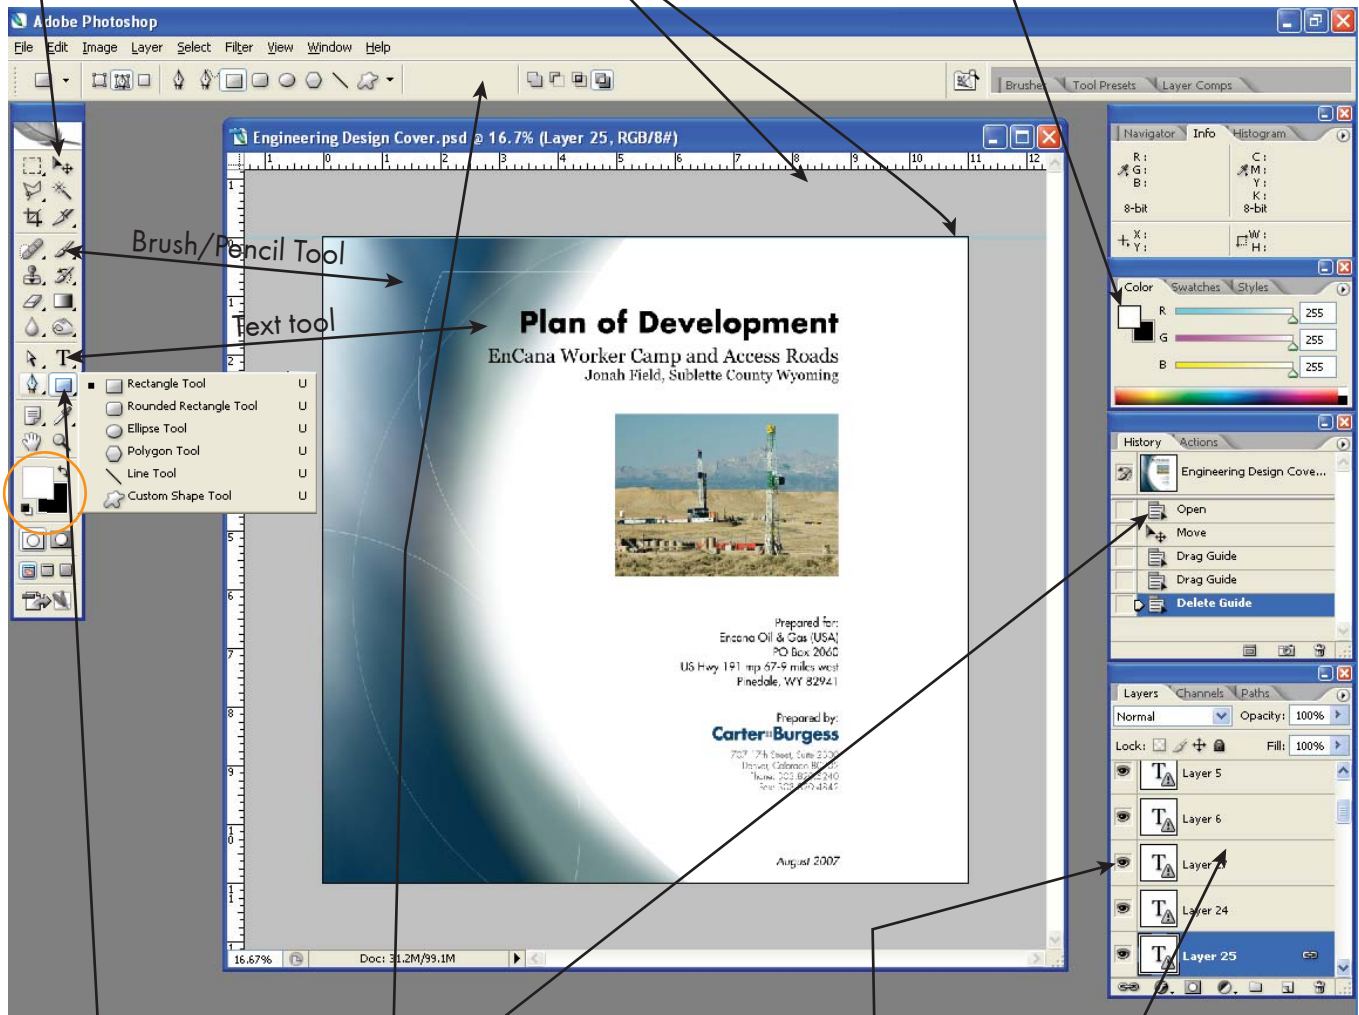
Adobe Photoshop

File Edit Image Layer Select Filter View Window Help

Brushes Tool Presets Layer Comps

Engineering Design Cover.psd @ 16.7% (Layer 25, RGB/8#)

Brush/Pencil Tool

Text tool

Rectangle Tool U
Rounded Rectangle Tool U
Ellipse Tool U
Polygon Tool U
Line Tool U
Custom Shape Tool U

Plan of Development
EnCana Worker Camp and Access Roads
Jonah Field, Sublette County Wyoming

Prepared for:
Encana Oil & Gas (USA)
PO Box 2060
US Hwy 191 mp 67-9 miles west
Pinedale, WY 82941

Prepared by:
Carter::Burgess
707 17th Street, Suite 2300
Denver, Colorado 80202
Phone 303.820.5240
Fax 303.820.4842

August 2007

16.67% Doc: 31.2M/99.1M

Navigator Info Histogram
R: G: B: C: M: Y: K:
8-bit 8-bit
X: Y: W: H:

Color Swatches Styles
R 255
G 255
B 255

History Actions
Engineering Design Cove...
Open
Move
Drag Guide
Drag Guide
Delete Guide

Layers Channels Paths
Normal Opacity: 100%
Lock: Fill: 100%
Layer 5
Layer 6
Layer 7
Layer 24
Layer 25